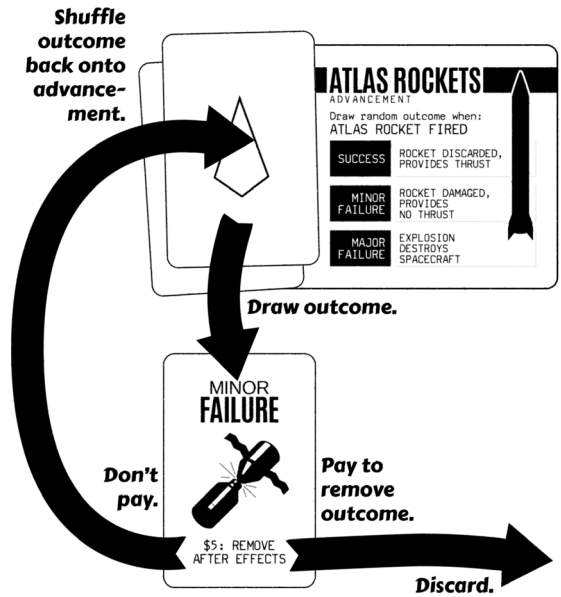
Shuffle outcome back onto advancement.

ATLAS ROCKETS
ADVANCEMENT
Draw random outcome when:
ATLAS ROCKET FIRED

| SUCCESS | ROCKET DISCARDED, PROVIDES THRUST |
|---|---|
| MINOR FAILURE | ROCKET DAMAGED, PROVIDES NO THRUST |
| MAJOR FAILURE | EXPLOSION DESTROYS SPACECRAFT |

Draw outcome.

MINOR
FAILURE

Don't pay.

Pay to remove outcome.

$5: REMOVE AFTER EFFECTS

Discard.